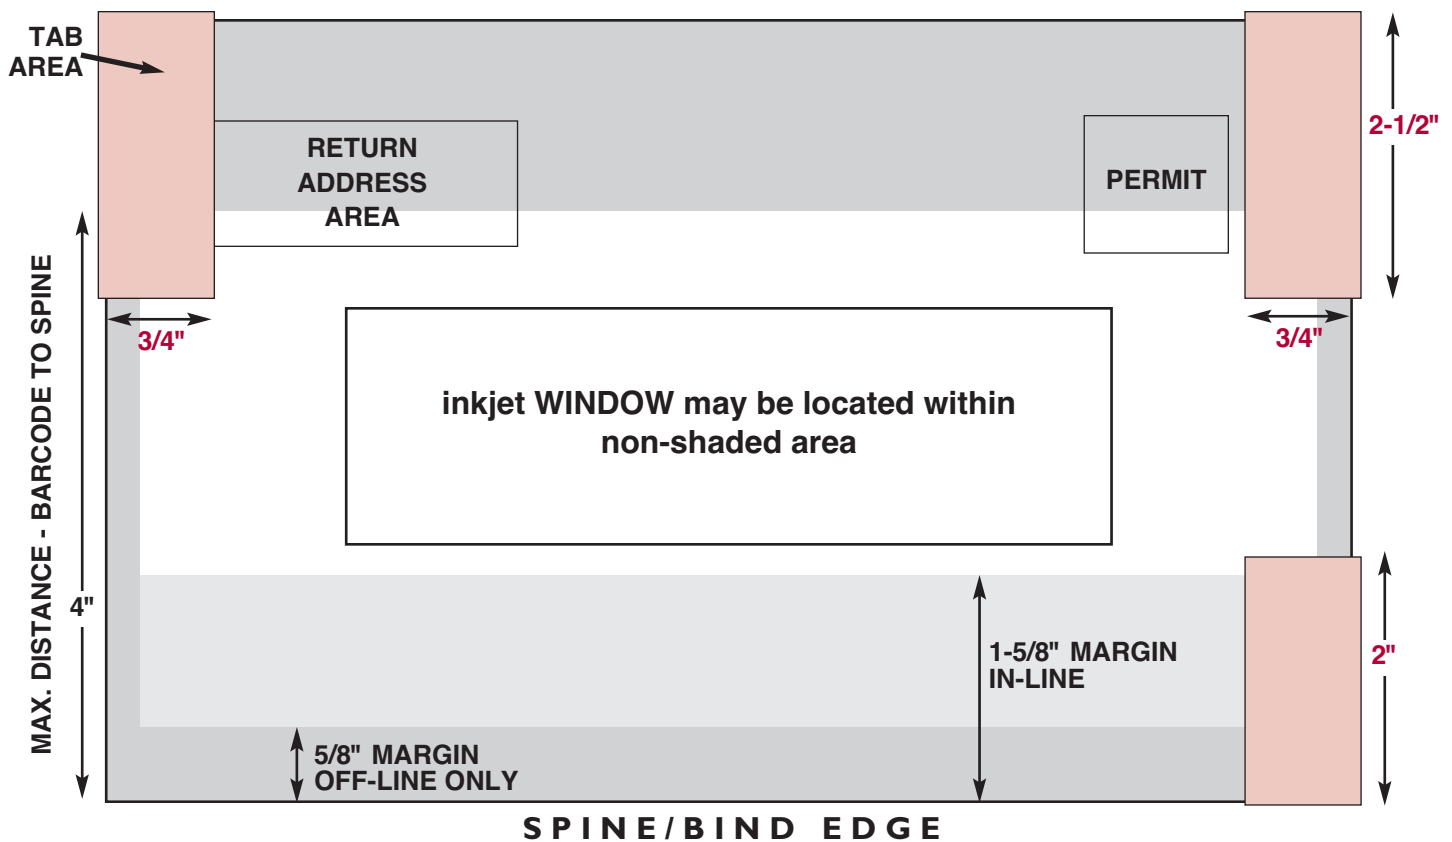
TAB AREA

RETURN ADDRESS AREA

PERMIT

2-1/2"

MAX. DISTANCE - BARCODE TO SPINE

3/4"

3/4"

inkjet WINDOW may be located within non-shaded area

4"

1-5/8" MARGIN IN-LINE

2"

5/8" MARGIN OFF-LINE ONLY

SPINE/BIND EDGE